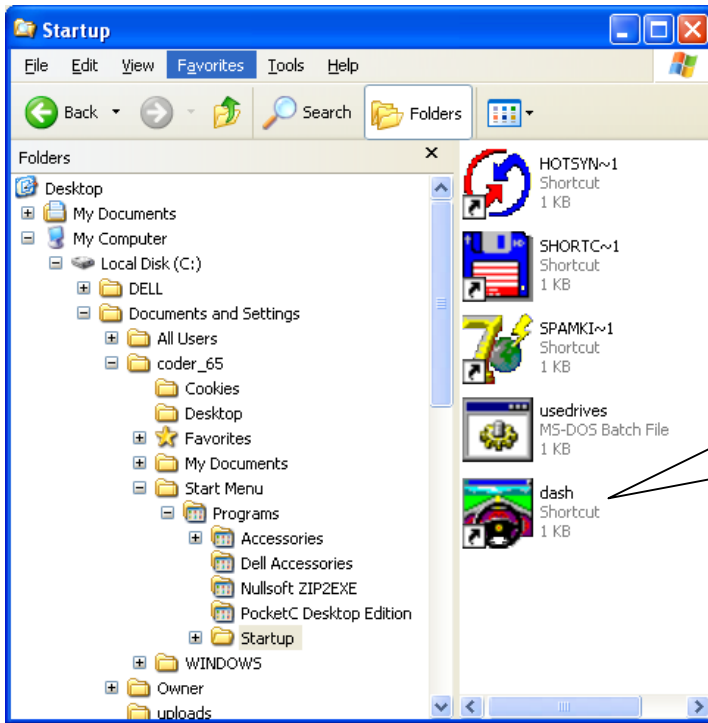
Startup

File Edit View Favorites Tools Help

Back Search Folders

Folders ×

Desktop
My Documents
My Computer
Local Disk (C:)
DELL
Documents and Settings
All Users
coder_65
Cookies
Desktop
Favorites
My Documents
Start Menu
Programs
Accessories
Dell Accessories
Nullsoft ZIP2EXE
PocketC Desktop Edition
Startup
WINDOWS
Owner
uploads

HOTSYN~1
Shortcut
1 KB

SHORTC~1
Shortcut
1 KB

SPAMKI~1
Shortcut
1 KB

usedrives
MS-DOS Batch File
1 KB

dash
Shortcut
1 KB